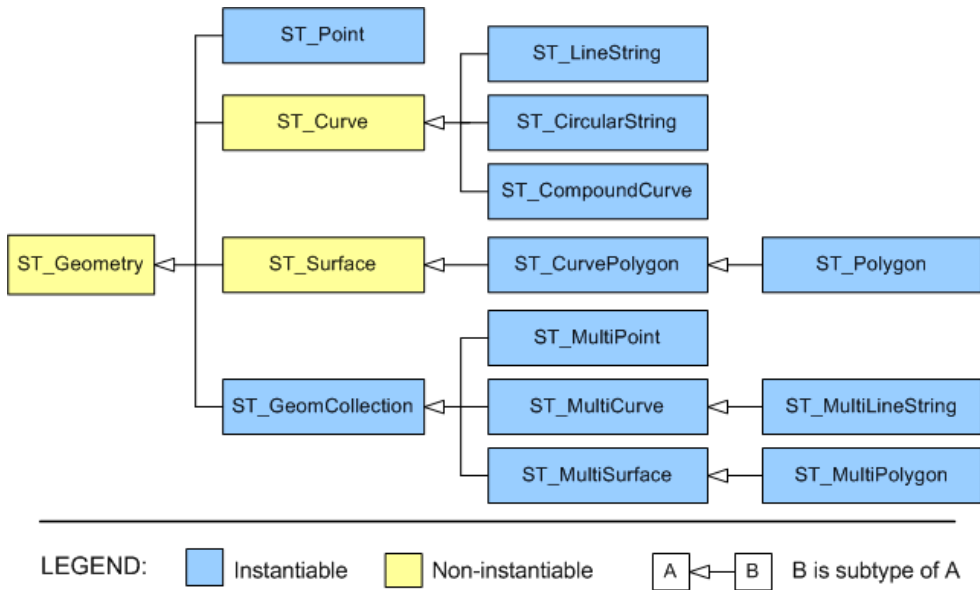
ST_Point

ST_LineString

ST_Curve

ST_CircularString

ST_CompoundCurve

ST_Geometry

ST_Surface

ST_CurvePolygon

ST_Polygon

ST_MultiPoint

ST_GeomCollection

ST_MultiCurve

ST_MultiLineString

ST_MultiSurface

ST_MultiPolygon

LEGEND: Instantiable Non-instantiable A B B is subtype of A